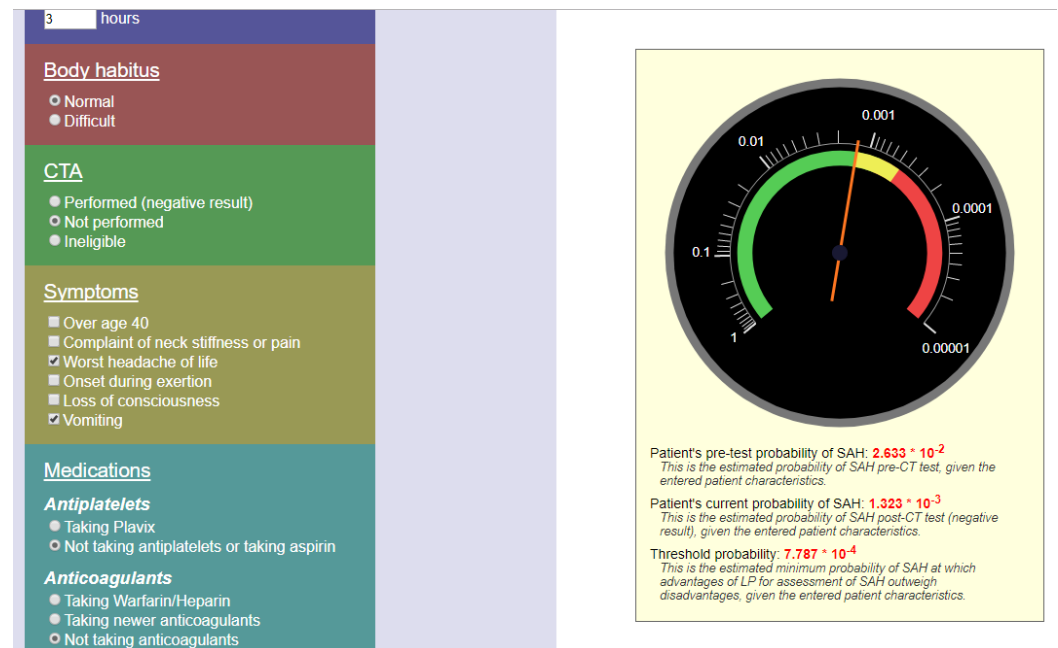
3 hours

Body habitus

Normal
Difficult

CTA

Performed (negative result)
Not performed
Ineligible

Symptoms

Over age 40
Complaint of neck stiffness or pain
Worst headache of life
Onset during exertion
Loss of consciousness
Vomiting

Medications

*Antiplatelets*

Taking Plavix
Not taking antiplatelets or taking aspirin

*Anticoagulants*

Taking Warfarin/Heparin
Taking newer anticoagulants
Not taking anticoagulants

0.001
0.01
0.0001
0.1
1
0.00001

Patient's pre-test probability of SAH: $2.633 * 10^{-2}$
*This is the estimated probability of SAH pre-CT test, given the entered patient characteristics.*

Patient's current probability of SAH: $1.323 * 10^{-3}$
*This is the estimated probability of SAH post-CT test (negative result), given the entered patient characteristics.*

Threshold probability: $7.787 * 10^{-4}$
*This is the estimated minimum probability of SAH at which advantages of LP for assessment of SAH outweigh disadvantages, given the entered patient characteristics.*